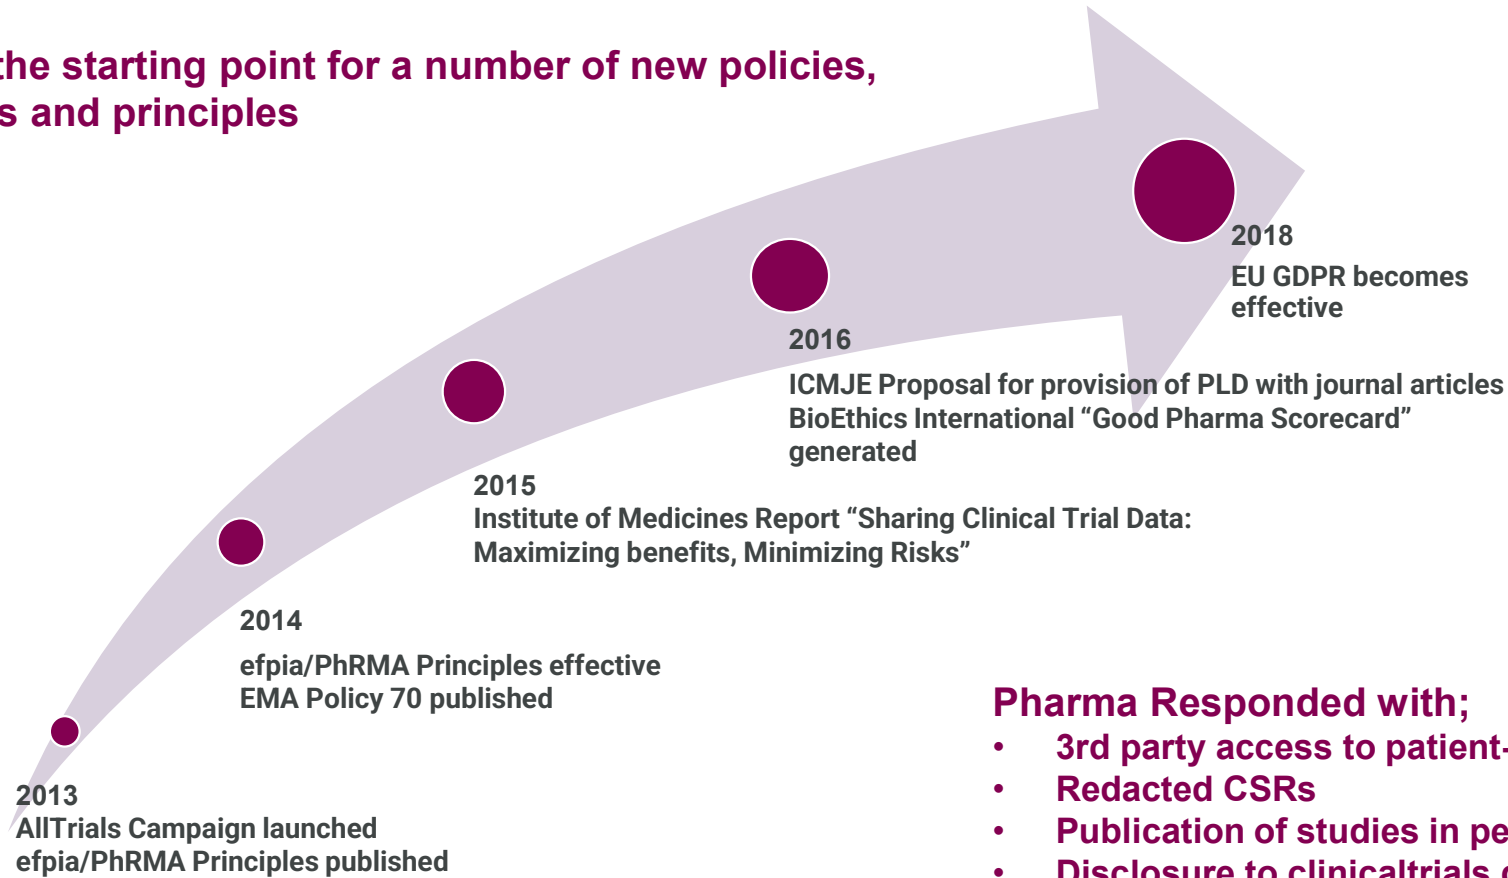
the starting point for a number of new policies, s and principles

2018
EU GDPR becomes effective

2016
ICMJE Proposal for provision of PLD with journal articles
BioEthics International “Good Pharma Scorecard” generated

2015
Institute of Medicines Report “Sharing Clinical Trial Data: Maximizing benefits, Minimizing Risks”

2014
efpia/PhRMA Principles effective
EMA Policy 70 published

2013
AllTrials Campaign launched
efpia/PhRMA Principles published

Pharma Responded with;
• 3rd party access to patient-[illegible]
• Redacted CSRs
• Publication of studies in pe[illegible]
• Disclosure to clinicaltrials.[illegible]